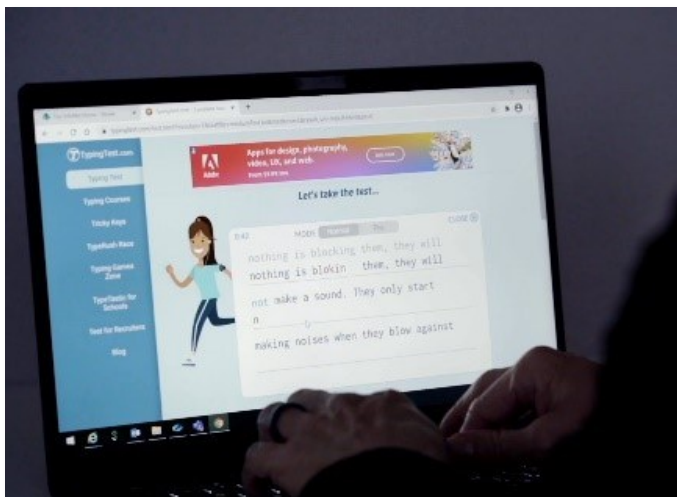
TypingTest.com

Typing Test

Typing Courses

Tricky Keys

TypeRush Race

Typing Games Zone

TypeTastic for Schools

Test for Recruiters

Blog

Adobe

Apps for design, photography, video, UX, and web.

Let's take the test...

0:42

MODE Normal Pro

CLOSE

nothing is blocking them, they will

nothing is blokin them, they will

not make a sound. They only start

n

making noises when they blow against